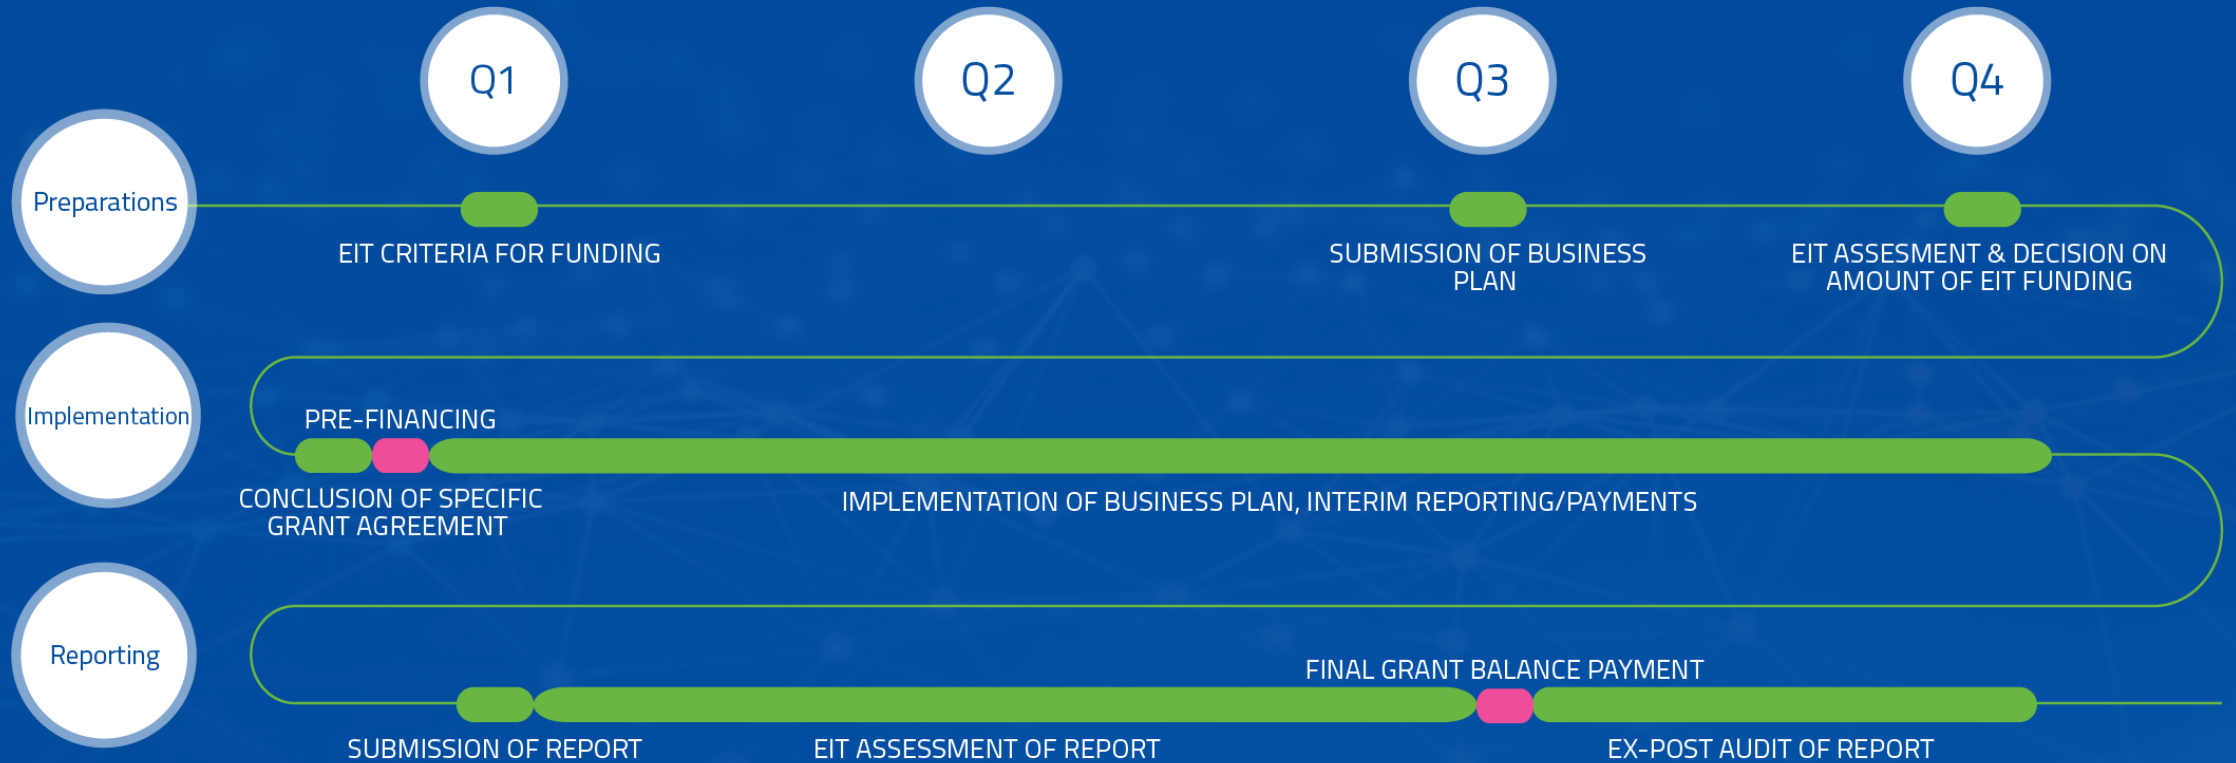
Q1

Q2

Q3

Q4

Preparations

EIT CRITERIA FOR FUNDING

SUBMISSION OF BUSINESS PLAN

EIT ASSESMENT & DECISION ON AMOUNT OF EIT FUNDING

Implementation

PRE-FINANCING

CONCLUSION OF SPECIFIC GRANT AGREEMENT

IMPLEMENTATION OF BUSINESS PLAN, INTERIM REPORTING/PAYMENTS

Reporting

FINAL GRANT BALANCE PAYMENT

SUBMISSION OF REPORT

EIT ASSESSMENT OF REPORT

EX-POST AUDIT OF REPORT